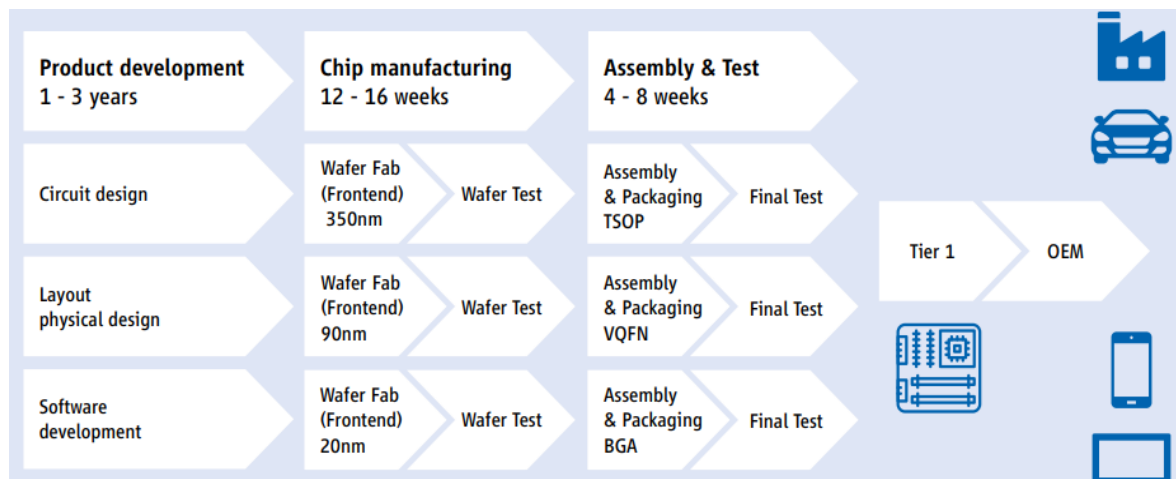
Product development
1 - 3 years

Chip manufacturing
12 - 16 weeks

Assembly & Test
4 - 8 weeks

Circuit design

Wafer Fab (Frontend) 350nm

Wafer Test

Assembly & Packaging TSOP

Final Test

Tier 1

OEM

Layout physical design

Wafer Fab (Frontend) 90nm

Wafer Test

Assembly & Packaging VQFN

Final Test

Software development

Wafer Fab (Frontend) 20nm

Wafer Test

Assembly & Packaging BGA

Final Test